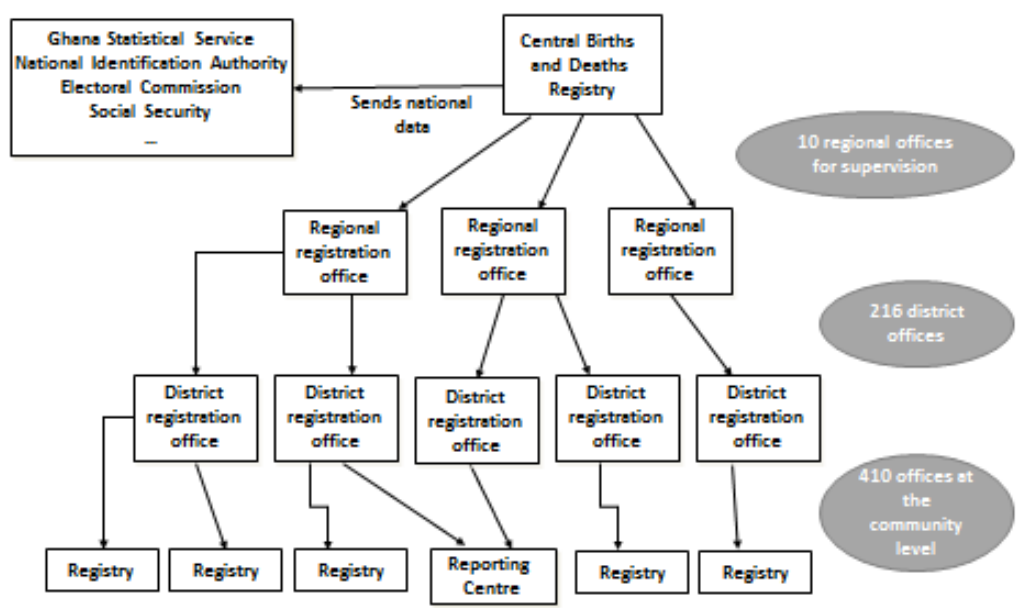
Ghana Statistical Service
National Identification Authority
Electoral Commission
Social Security
...

Sends national data

Central Births and Deaths Registry

10 regional offices for supervision

Regional registration office

Regional registration office

Regional registration office

216 district offices

District registration office

District registration office

District registration office

District registration office

District registration office

410 offices at the community level

Registry

Registry

Registry

Reporting Centre

Registry

Registry